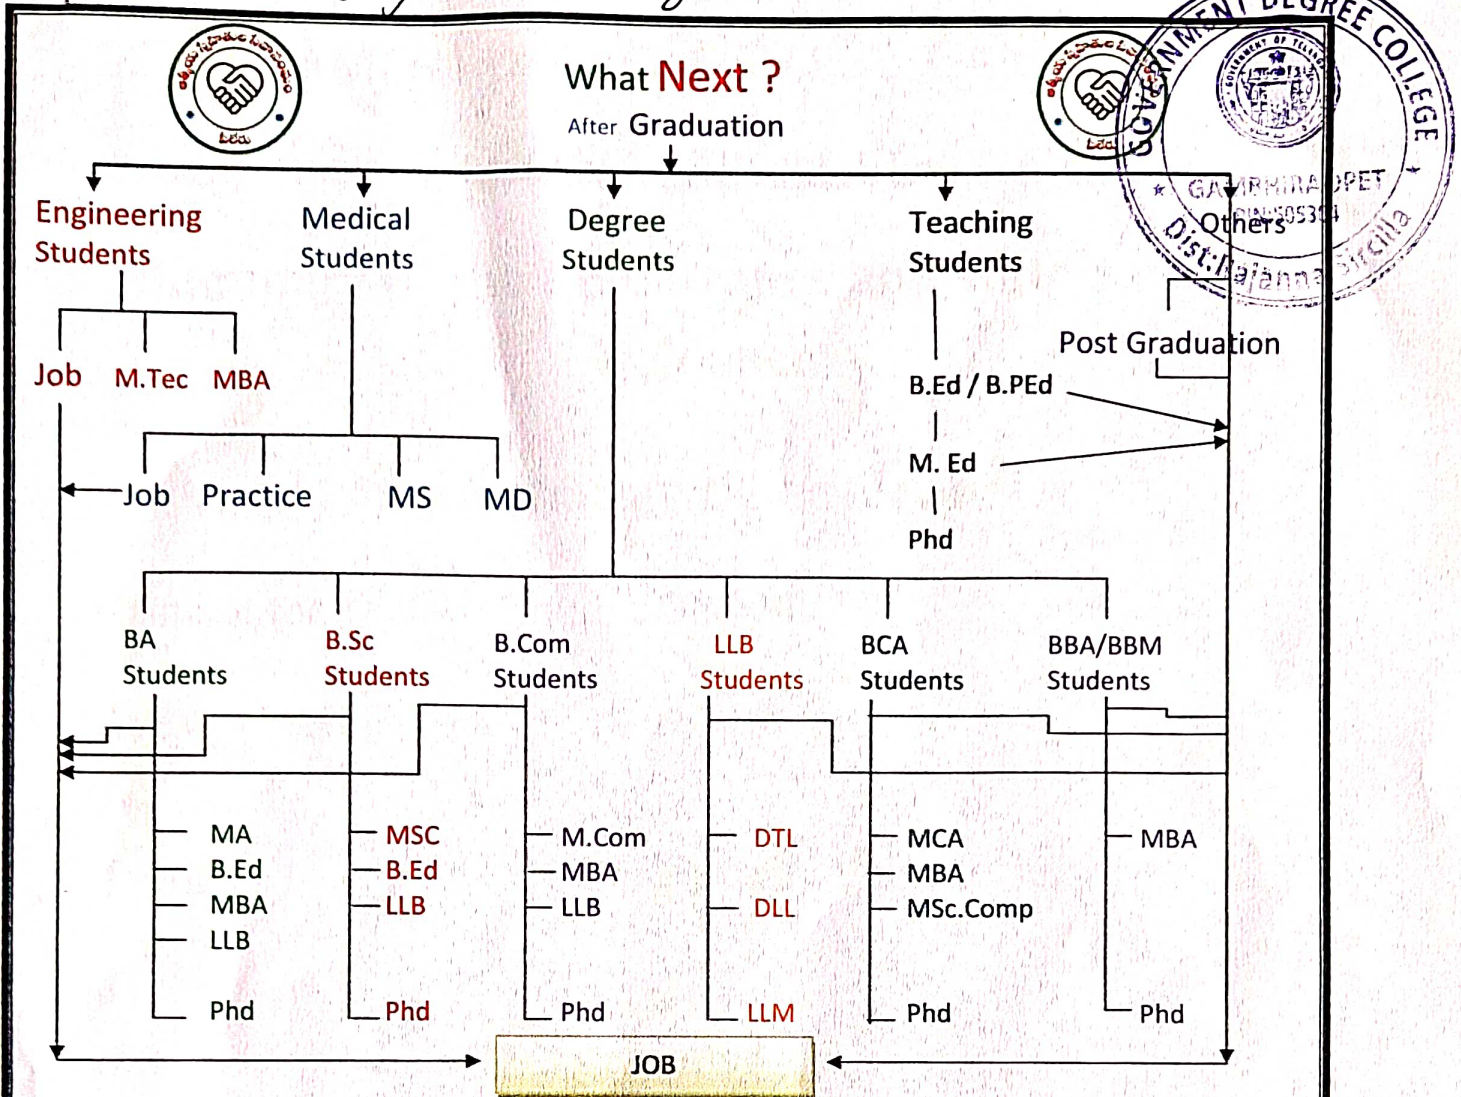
What Next ?
After Graduation

Engineering Students

Medical Students

Degree Students

Teaching Students

Others

GOVERNMENT DEGREE COLLEGE
GAMBHIRAOPET
Dist: Rajanna Sircilla

Job M.Tec MBA

Job Practice MS MD

B.Ed / B.PEd
M. Ed
Phd

Post Graduation

BA Students
B.Sc Students
B.Com Students
LLB Students
BCA Students
BBA/BBM Students

MA
B.Ed
MBA
LLB
Phd

MSC
B.Ed
LLB
Phd

M.Com
MBA
LLB
Phd

DTL
DLL
LLM

MCA
MBA
MSc.Comp
Phd

MBA
Phd

JOB